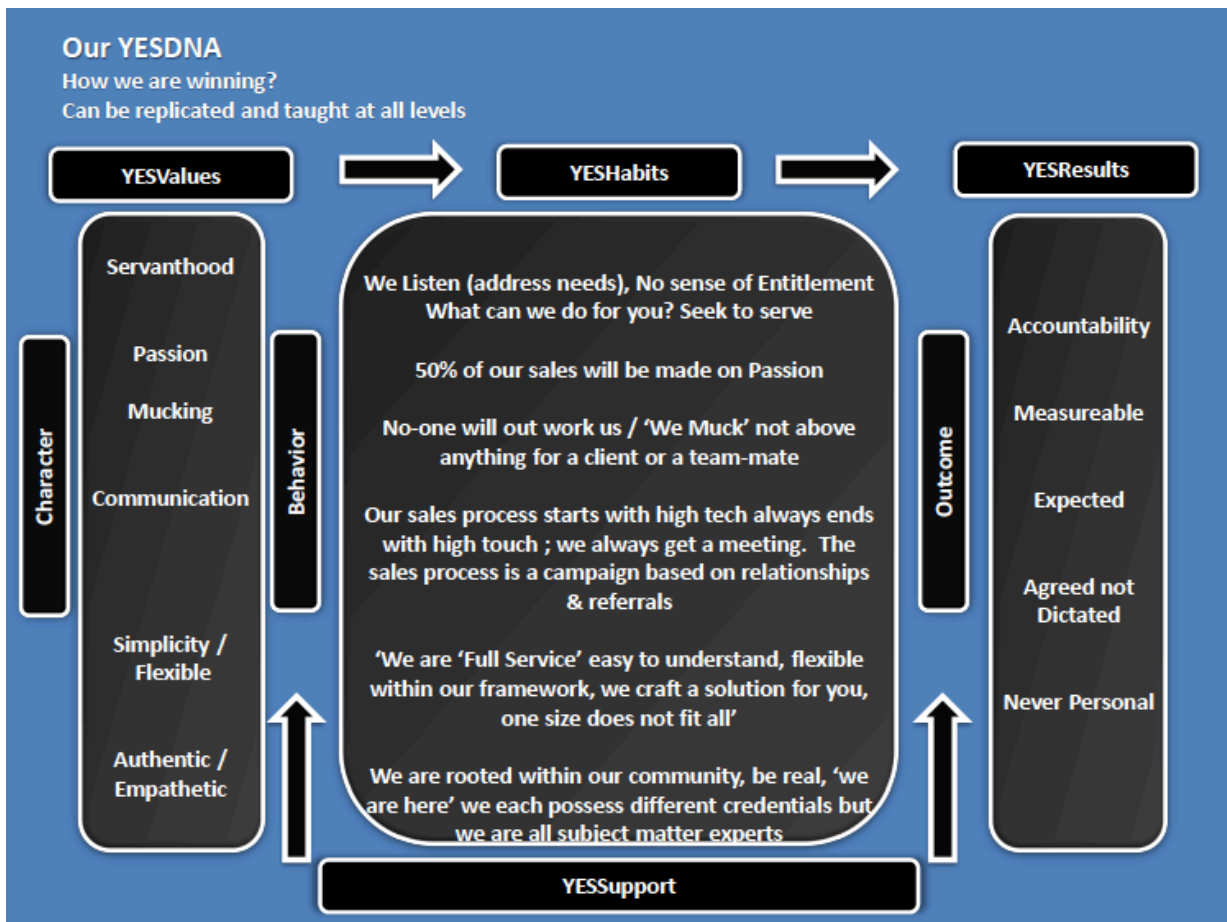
Our YESDNA
How we are winning?
Can be replicated and taught at all levels

YESValues

YESHabits

YESResults

Character

Servanthood

Passion

Mucking

Communication

Simplicity / Flexible

Authentic / Empathetic

Behavior

We Listen (address needs), No sense of Entitlement
What can we do for you? Seek to serve

50% of our sales will be made on Passion

No-one will out work us / 'We Muck' not above anything for a client or a team-mate

Our sales process starts with high tech always ends with high touch ; we always get a meeting. The sales process is a campaign based on relationships & referrals

'We are 'Full Service' easy to understand, flexible within our framework, we craft a solution for you, one size does not fit all'

We are rooted within our community, be real, 'we are here' we each possess different credentials but we are all subject matter experts

Outcome

Accountability

Measureable

Expected

Agreed not Dictated

Never Personal

YESSupport